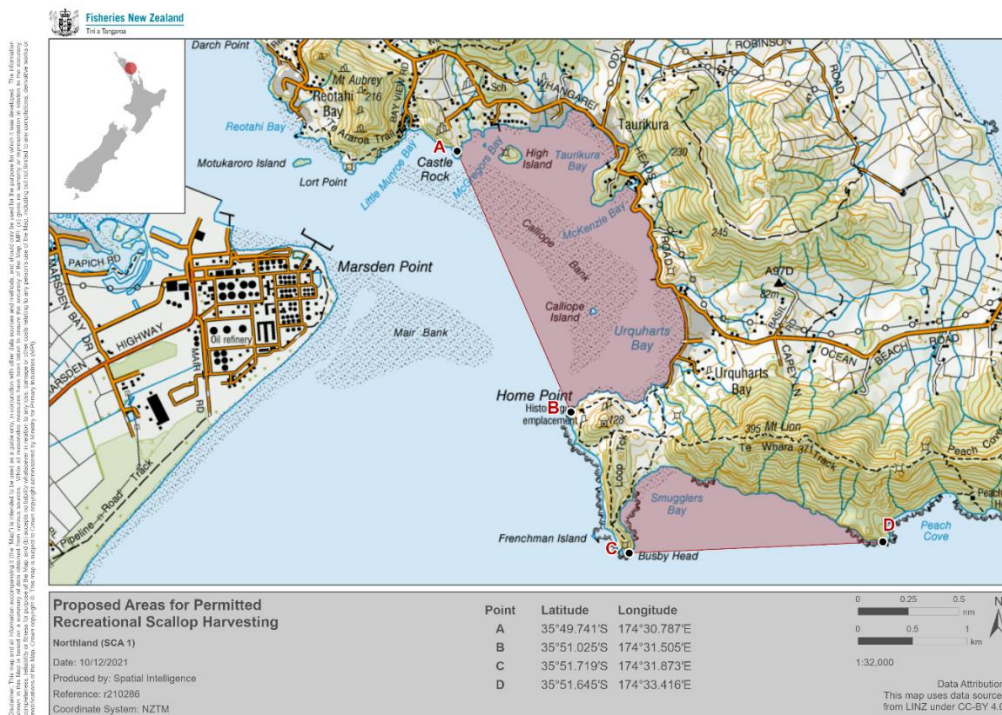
Fisheries New Zealand
Tini a Tangaroa

Darch Point
ROBINSON
Mt Aubrey
Reotahi Bay
216
Sch
WHANGAREI
ROAD
Reotahi Bay
Te Araroa Trail
Taurikura
Motukaroro Island
A
Castle Rock
High Island
Taurikura Bay
Lort Point
Little Munroe Bay
McGregors Bay
HEADS
230
McKenzie Bay
Calliope
245
Bank
PAPICH RD
Marsden Point
ROAD
A97D
Calliope Island
MARSDEN BAY DR
HIGHWAY
Mair Bank
Urquharts Bay
Oil refinery
MAIR RD
OCEAN BEACH ROAD
CAREY LN
Urquharts Bay
Home Point
B
Historic gun emplacement
128
395 Mt Lion
Te Whara 371 Track
Loop Tk
Pipeline Road Track
Smugglers Bay
Peach Cove
D
Frenchman Island
C
Busby Head

Proposed Areas for Permitted Recreational Scallop Harvesting
Northland (SCA 1)
Date: 10/12/2021
Produced by: Spatial Intelligence
Reference: r210286
Coordinate System: NZTM

| Point | Latitude | Longitude |
|---|---|---|
| A | 35°49.741'S | 174°30.787'E |
| B | 35°51.025'S | 174°31.505'E |
| C | 35°51.719'S | 174°31.873'E |
| D | 35°51.645'S | 174°33.416'E |

0 0.25 0.5 nm
0 0.5 1 km
1:32,000

Data Attribution
This map uses data source from LINZ under CC-BY 4.0

Disclaimer: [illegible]